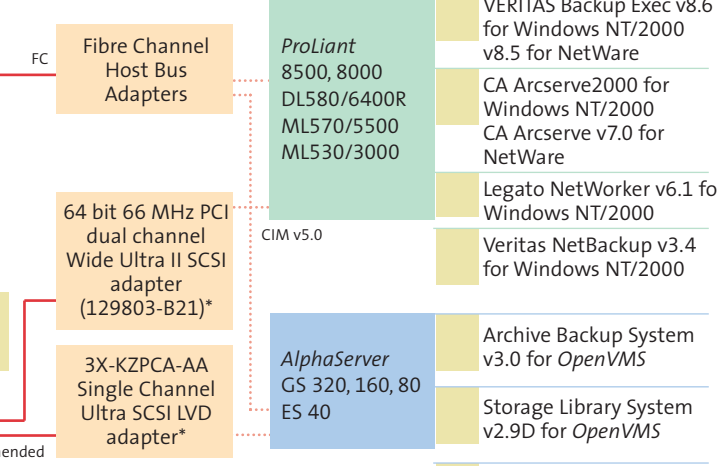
FC

Fibre Channel Host Bus Adapters

64 bit 66 MHz PCI dual channel Wide Ultra II SCSI adapter (129803-B21)*

3X-KZPCA-AA Single Channel Ultra SCSI LVD adapter*

ended

ProLiant
8500, 8000
DL580/6400R
ML570/5500
ML530/3000

CIM v5.0

AlphaServer
GS 320, 160, 80
ES 40

VERITAS Backup Exec v8.6 for Windows NT/2000 v8.5 for NetWare

CA Arcserve2000 for Windows NT/2000 CA Arcserve v7.0 for NetWare

Legato NetWorker v6.1 fo Windows NT/2000

Veritas NetBackup v3.4 for Windows NT/2000

Archive Backup System v3.0 for OpenVMS

Storage Library System v2.9D for OpenVMS